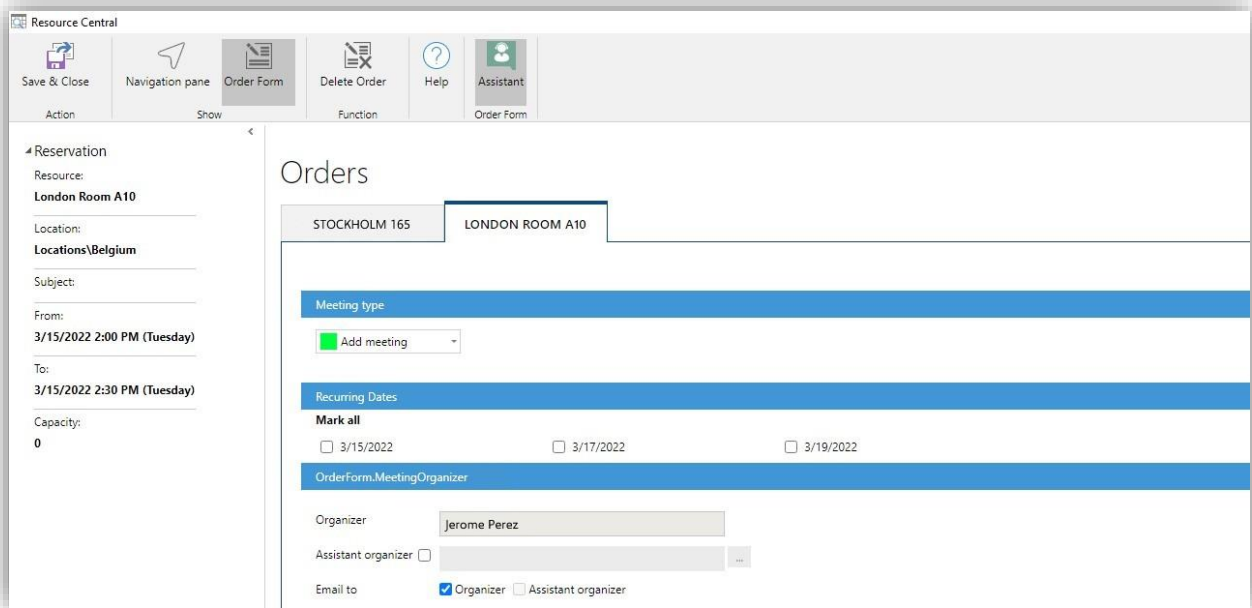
Resource Central

Save & Close
Action

Navigation pane
Order Form
Show

Delete Order
Function

Help

Assistant
Order Form

Reservation
Resource:
London Room A10
Location:
Locations\Belgium
Subject:
From:
3/15/2022 2:00 PM (Tuesday)
To:
3/15/2022 2:30 PM (Tuesday)
Capacity:
0

Orders

STOCKHOLM 165
LONDON ROOM A10

Meeting type
Add meeting

Recurring Dates
Mark all
3/15/2022
3/17/2022
3/19/2022

OrderForm.MeetingOrganizer
Organizer
Jerome Perez
Assistant organizer
...
Email to
Organizer
Assistant organizer